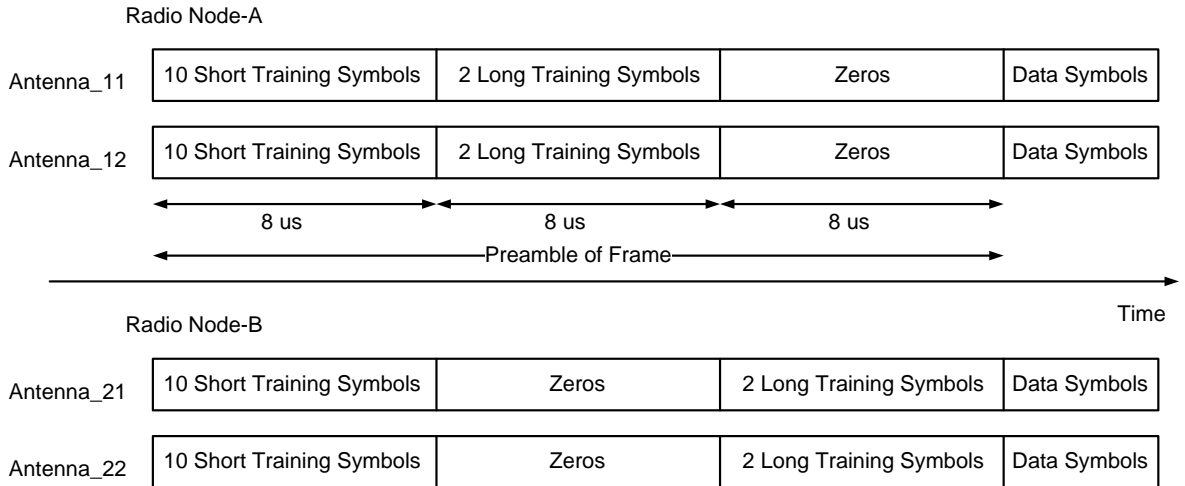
Radio Node-A

Antenna_11 | 10 Short Training Symbols | 2 Long Training Symbols | Zeros | Data Symbols

Antenna_12 | 10 Short Training Symbols | 2 Long Training Symbols | Zeros | Data Symbols

8 us 8 us 8 us

Preamble of Frame

Time

Radio Node-B

Antenna_21 | 10 Short Training Symbols | Zeros | 2 Long Training Symbols | Data Symbols

Antenna_22 | 10 Short Training Symbols | Zeros | 2 Long Training Symbols | Data Symbols